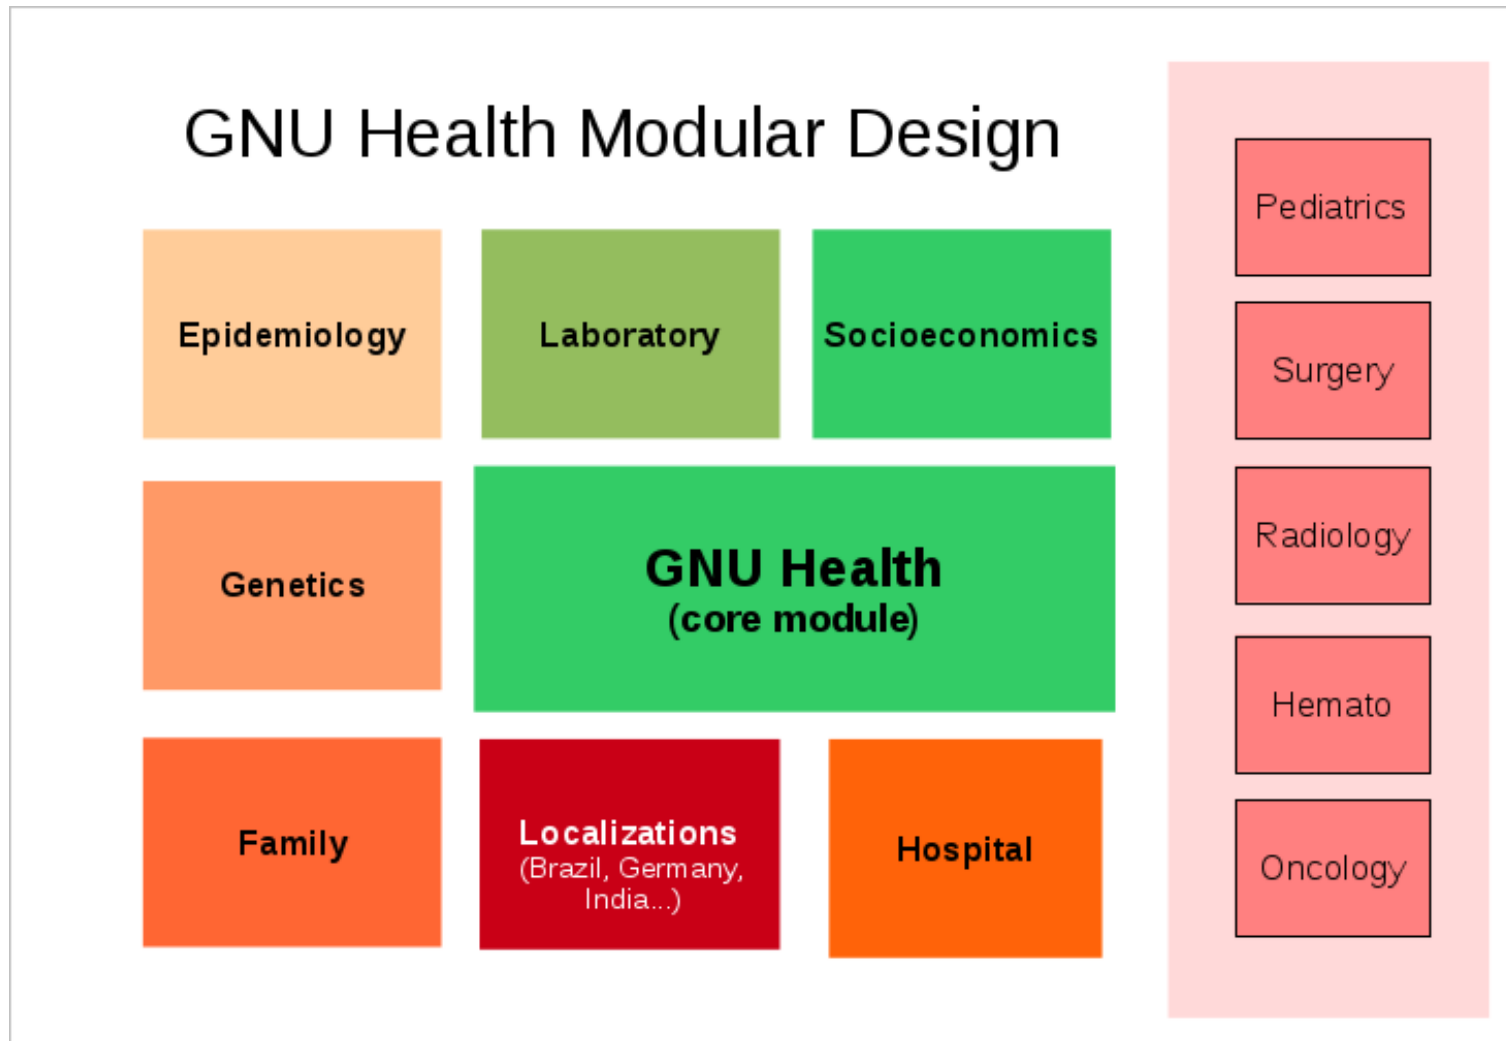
GNU Health Modular Design

Epidemiology

Laboratory

Socioeconomics

Genetics

GNU Health
(core module)

Family

Localizations
(Brazil, Germany, India...)

Hospital

Pediatrics

Surgery

Radiology

Hemato

Oncology